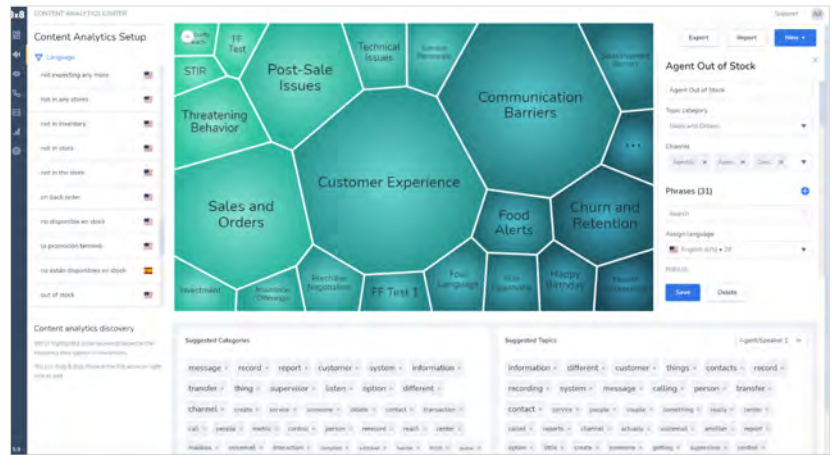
CONTENT ANALYTICS CENTER

Support

Content Analytics Setup

Language

not expecting any more

not in any stores

not in inventory

not in store

not in the store

on back order

no disponible en stock

la promoción terminó

no están disponibles en stock

out of stock

Content analytics discovery

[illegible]

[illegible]

FF Test

STIR

Technical Issues

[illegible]

Post-Sale Issues

Threatening Behavior

Communication Barriers

Customer Experience

Sales and Orders

Food Alerts

Churn and Retention

Investment

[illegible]

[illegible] Negotiation

FF Test 1

Foul Language

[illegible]

Happy Birthday

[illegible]

Export

Report

New

Agent Out of Stock

Agent Out of Stock

Topic category

Sales and Orders

Channels

Agent/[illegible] ×

Phrases (31)

Search

Assign language

English (US) • 29

Save

Delete

Suggested Categories

message × record × report × customer × system × information ×

transfer × thing × supervisor × listen × option × different ×

channel × create × service × someone × delete × contact × transaction ×

call × people × metric × control × person × removed × reach × center ×

mailbox × voicemail × interaction × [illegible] × answer × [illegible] × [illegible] ×

Suggested Topics

Agent/Speaker 1

information × different × customer × things × contacts × record ×

recording × system × message × calling × person × transfer ×

contact × service × people × couple × something × really × center ×

called × reports × channel × actually × voicemail × another × report ×

option × little × create × someone × getting × supervisor × control ×